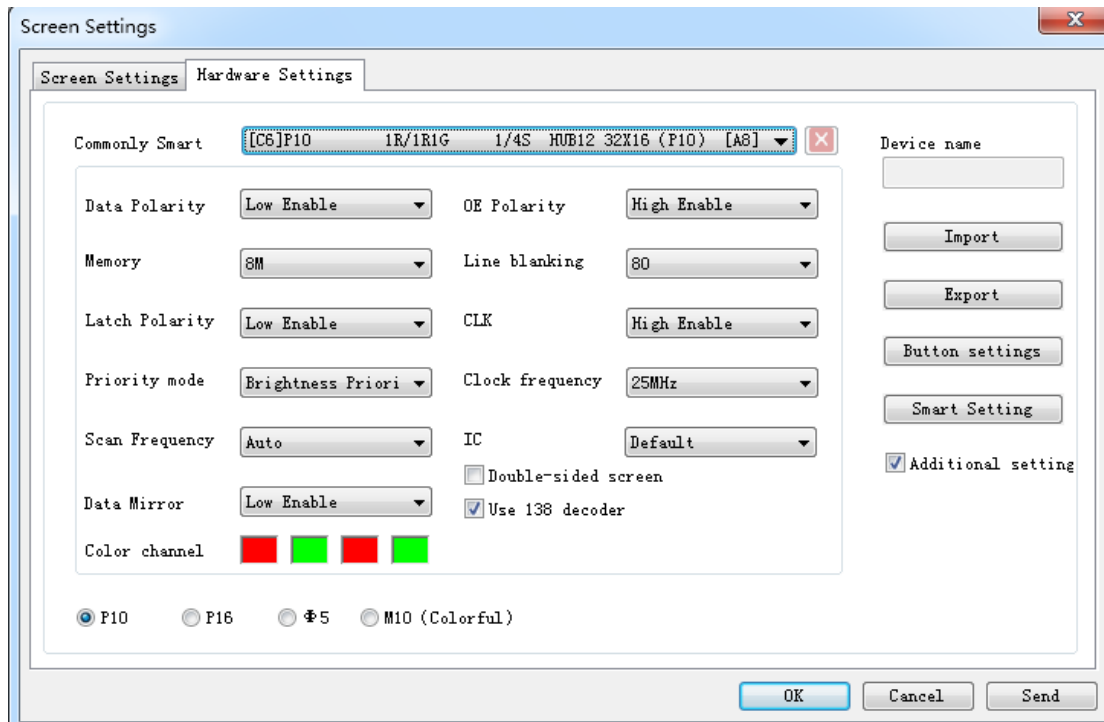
Screen Settings

Screen Settings | Hardware Settings

Commonly Smart [C6]P10 1R/1R1G 1/4S HUB12 32X16 (P10) [A8]

Device name

Data Polarity Low Enable
OE Polarity High Enable
Memory 8M
Line blanking 80
Latch Polarity Low Enable
CLK High Enable
Priority mode Brightness Priori
Clock frequency 25MHz
Scan Frequency Auto
IC Default
Double-sided screen
Data Mirror Low Enable
Use 138 decoder
Color channel

Import
Export
Button settings
Smart Setting
Additional setting

P10 P16 Φ5 M10 (Colorful)

OK Cancel Send